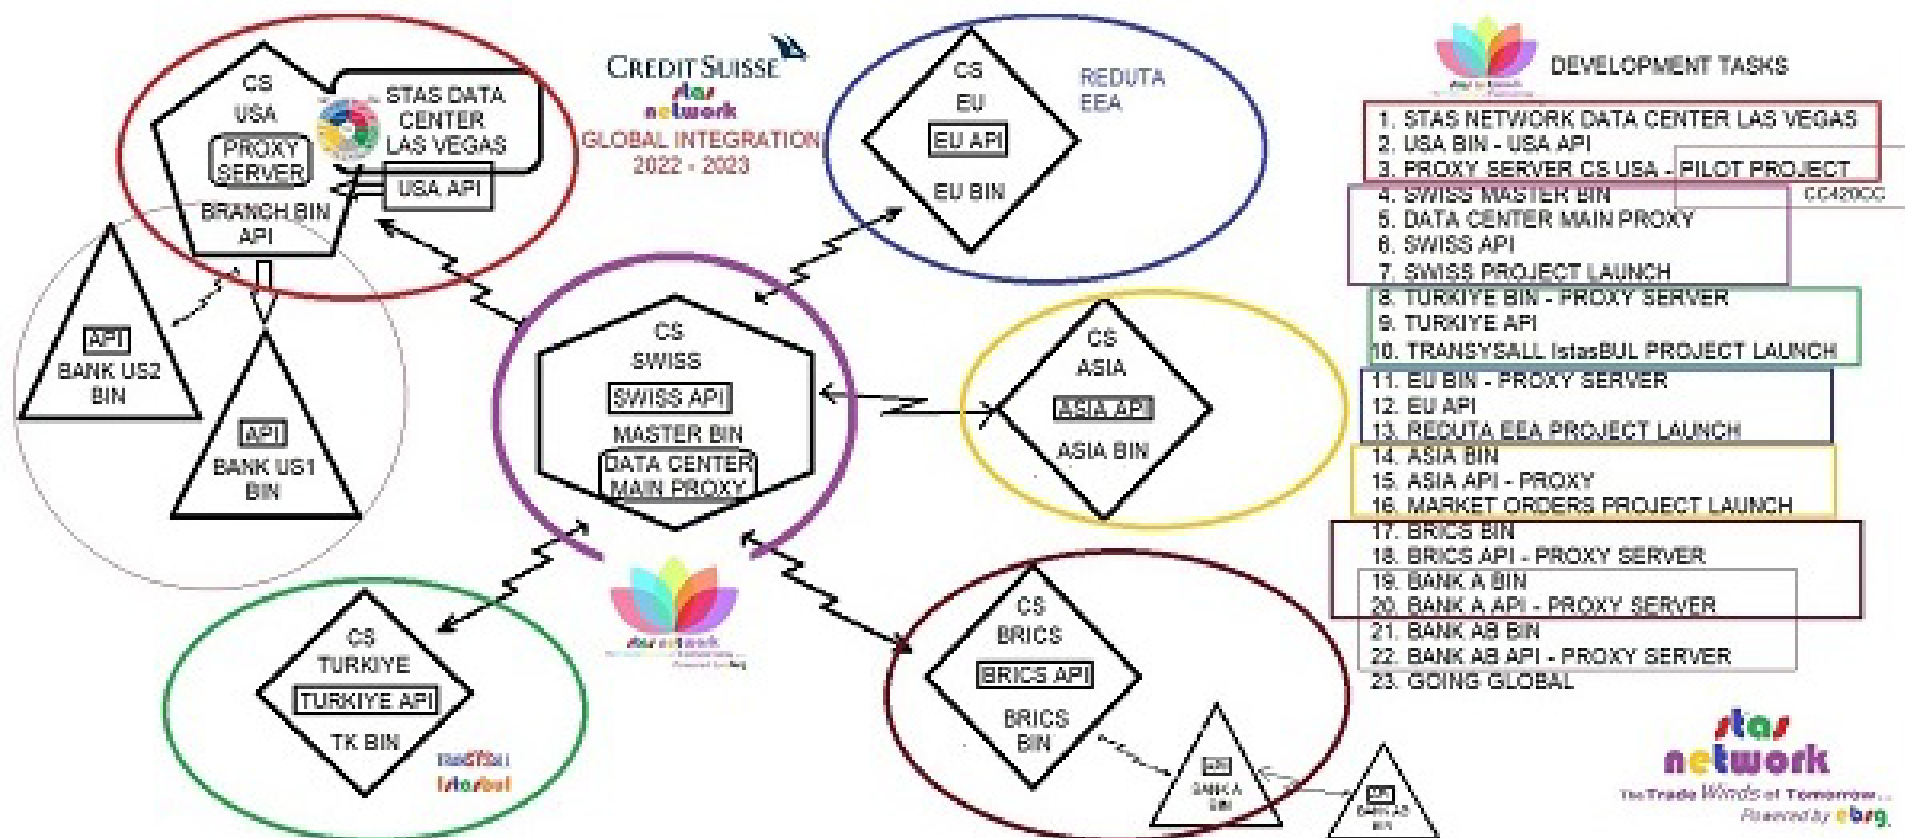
CS
USA
PROXY
SERVER
STAS DATA
CENTER
LAS VEGAS
USA API
BRANCH BIN
API

CREDIT SUISSE
stas
network
GLOBAL INTEGRATION
2022 - 2023

CS
EU
EU API
EU BIN
REDUTA
EEA

DEVELOPMENT TASKS

1. STAS NETWORK DATA CENTER LAS VEGAS
2. USA BIN - USA API
3. PROXY SERVER CS USA - PILOT PROJECT
4. SWISS MASTER BIN
5. DATA CENTER MAIN PROXY
6. SWISS API
7. SWISS PROJECT LAUNCH
8. TURKIYE BIN - PROXY SERVER
9. TURKIYE API
10. TRANSYSALL IstasBUL PROJECT LAUNCH
11. EU BIN - PROXY SERVER
12. EU API
13. REDUTA EEA PROJECT LAUNCH
14. ASIA BIN
15. ASIA API - PROXY
16. MARKET ORDERS PROJECT LAUNCH
17. BRICS BIN
18. BRICS API - PROXY SERVER
19. BANK A BIN
20. BANK A API - PROXY SERVER
21. BANK AB BIN
22. BANK AB API - PROXY SERVER
23. GOING GLOBAL

CC429CC

API
BANK US2
BIN

API
BANK US1
BIN

CS
SWISS
SWISS API
MASTER BIN
DATA CENTER
MAIN PROXY

CS
ASIA
ASIA API
ASIA BIN

CS
TURKIYE
TURKIYE API
TK BIN
transysall
Istasbul

stas network

CS
BRICS
BRICS API
BRICS
BIN

BANK A
BIN

BANK AB
BIN

stas
network
The Trade Winds of Tomorrow...
Powered by ebrg